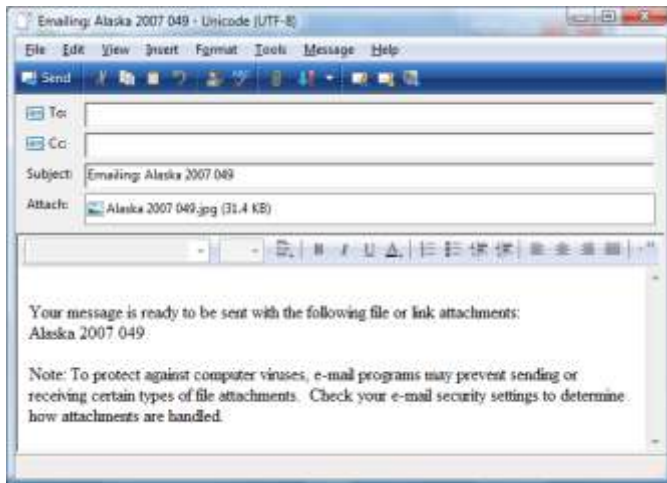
Emailing: Alaska 2007 049 - Unicode (UTF-8)

File Edit View Insert Format Tools Message Help

Send

To:

Cc:

Subject: Emailing: Alaska 2007 049

Attach: Alaska 2007 049.jpg (31.4 KB)

Your message is ready to be sent with the following file or link attachments:
Alaska 2007 049

Note: To protect against computer viruses, e-mail programs may prevent sending or receiving certain types of file attachments. Check your e-mail security settings to determine how attachments are handled.